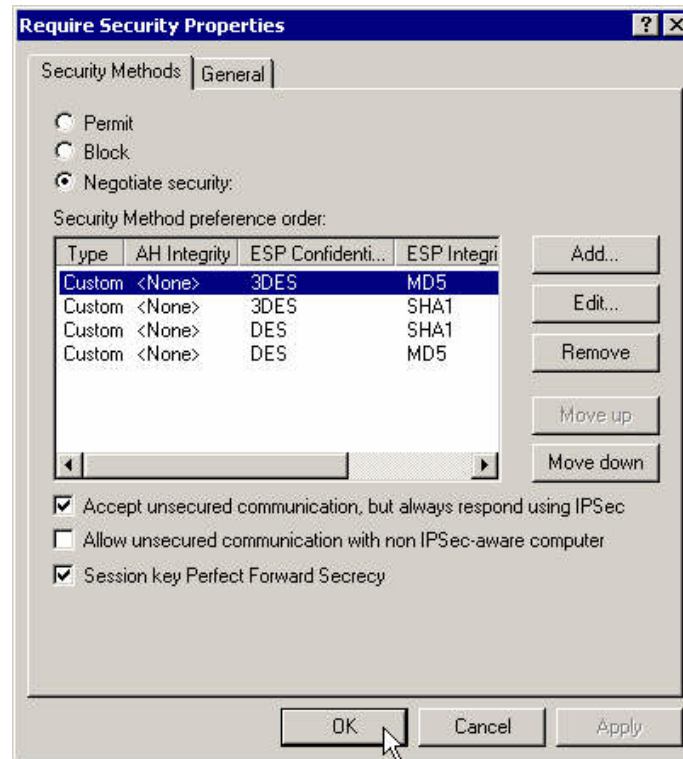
Require Security Properties

? X

Security Methods | General

Permit
Block
Negotiate security:

Security Method preference order:

| Type | AH Integrity | ESP Confidenti... | ESP Integri |
|---|---|---|---|
| Custom | <None> | 3DES | MD5 |
| Custom | <None> | 3DES | SHA1 |
| Custom | <None> | DES | SHA1 |
| Custom | <None> | DES | MD5 |

Add...
Edit...
Remove
Move up
Move down

Accept unsecured communication, but always respond using IPSec
Allow unsecured communication with non IPSec-aware computer
Session key Perfect Forward Secrecy

OK
Cancel
Apply